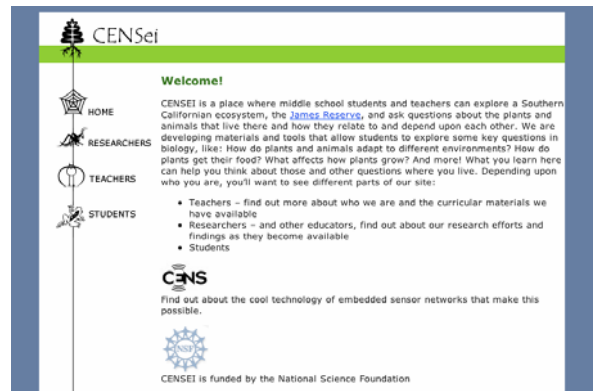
CENSei

HOME

RESEARCHERS

TEACHERS

STUDENTS

Welcome!

CENSEI is a place where middle school students and teachers can explore a Southern Californian ecosystem, the James Reserve, and ask questions about the plants and animals that live there and how they relate to and depend upon each other. We are developing materials and tools that allow students to explore some key questions in biology, like: How do plants and animals adapt to different environments? How do plants get their food? What affects how plants grow? And more! What you learn here can help you think about those and other questions where you live. Depending upon who you are, you'll want to see different parts of our site:

- Teachers – find out more about who we are and the curricular materials we have available
- Researchers – and other educators, find out about our research efforts and findings as they become available
- Students

CENS

Find out about the cool technology of embedded sensor networks that make this possible.

NSF

CENSEI is funded by the National Science Foundation